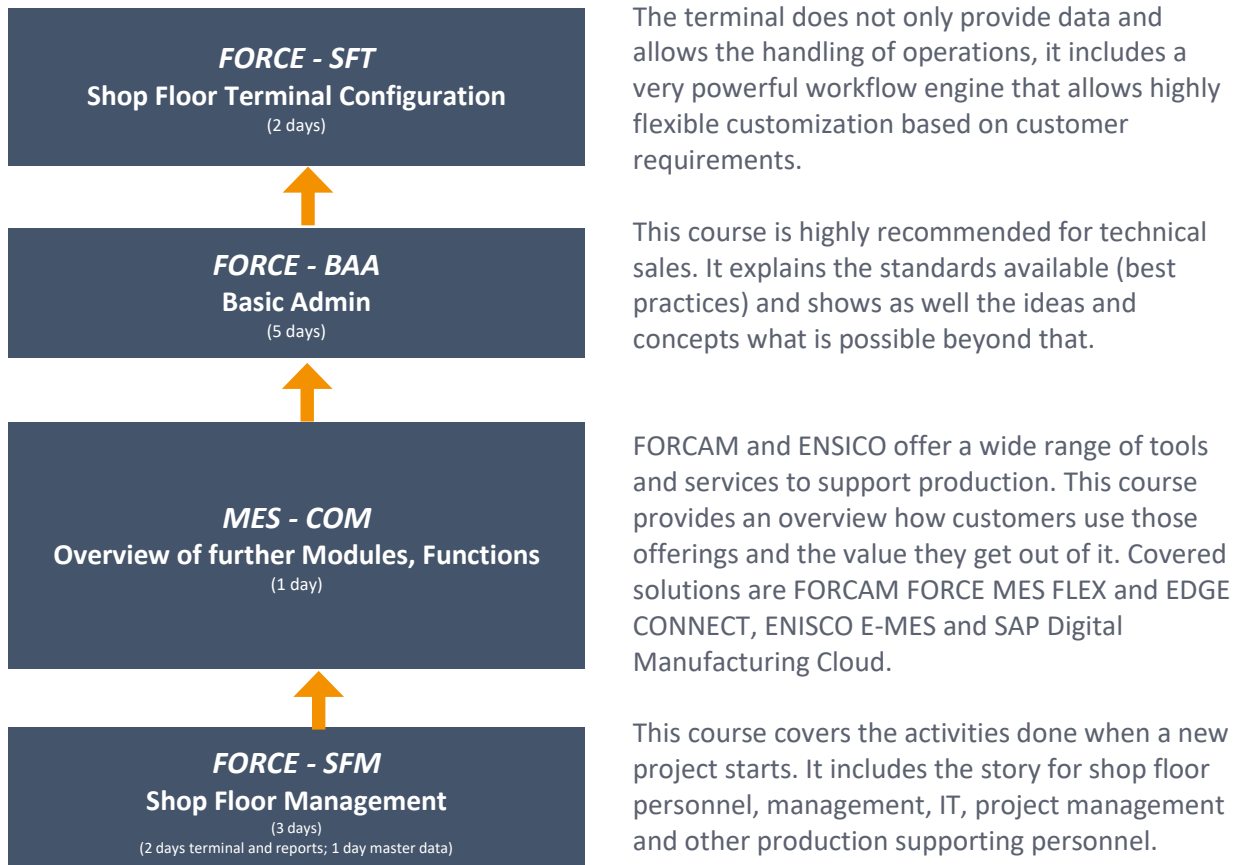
FORCE - SFT
Shop Floor Terminal Configuration
(2 days)

The terminal does not only provide data and allows the handling of operations, it includes a very powerful workflow engine that allows highly flexible customization based on customer requirements.

FORCE - BAA
Basic Admin
(5 days)

This course is highly recommended for technical sales. It explains the standards available (best practices) and shows as well the ideas and concepts what is possible beyond that.

MES - COM
Overview of further Modules, Functions
(1 day)

FORCAM and ENSICO offer a wide range of tools and services to support production. This course provides an overview how customers use those offerings and the value they get out of it. Covered solutions are FORCAM FORCE MES FLEX and EDGE CONNECT, ENISCO E-MES and SAP Digital Manufacturing Cloud.

FORCE - SFM
Shop Floor Management
(3 days)
(2 days terminal and reports; 1 day master data)

This course covers the activities done when a new project starts. It includes the story for shop floor personnel, management, IT, project management and other production supporting personnel.